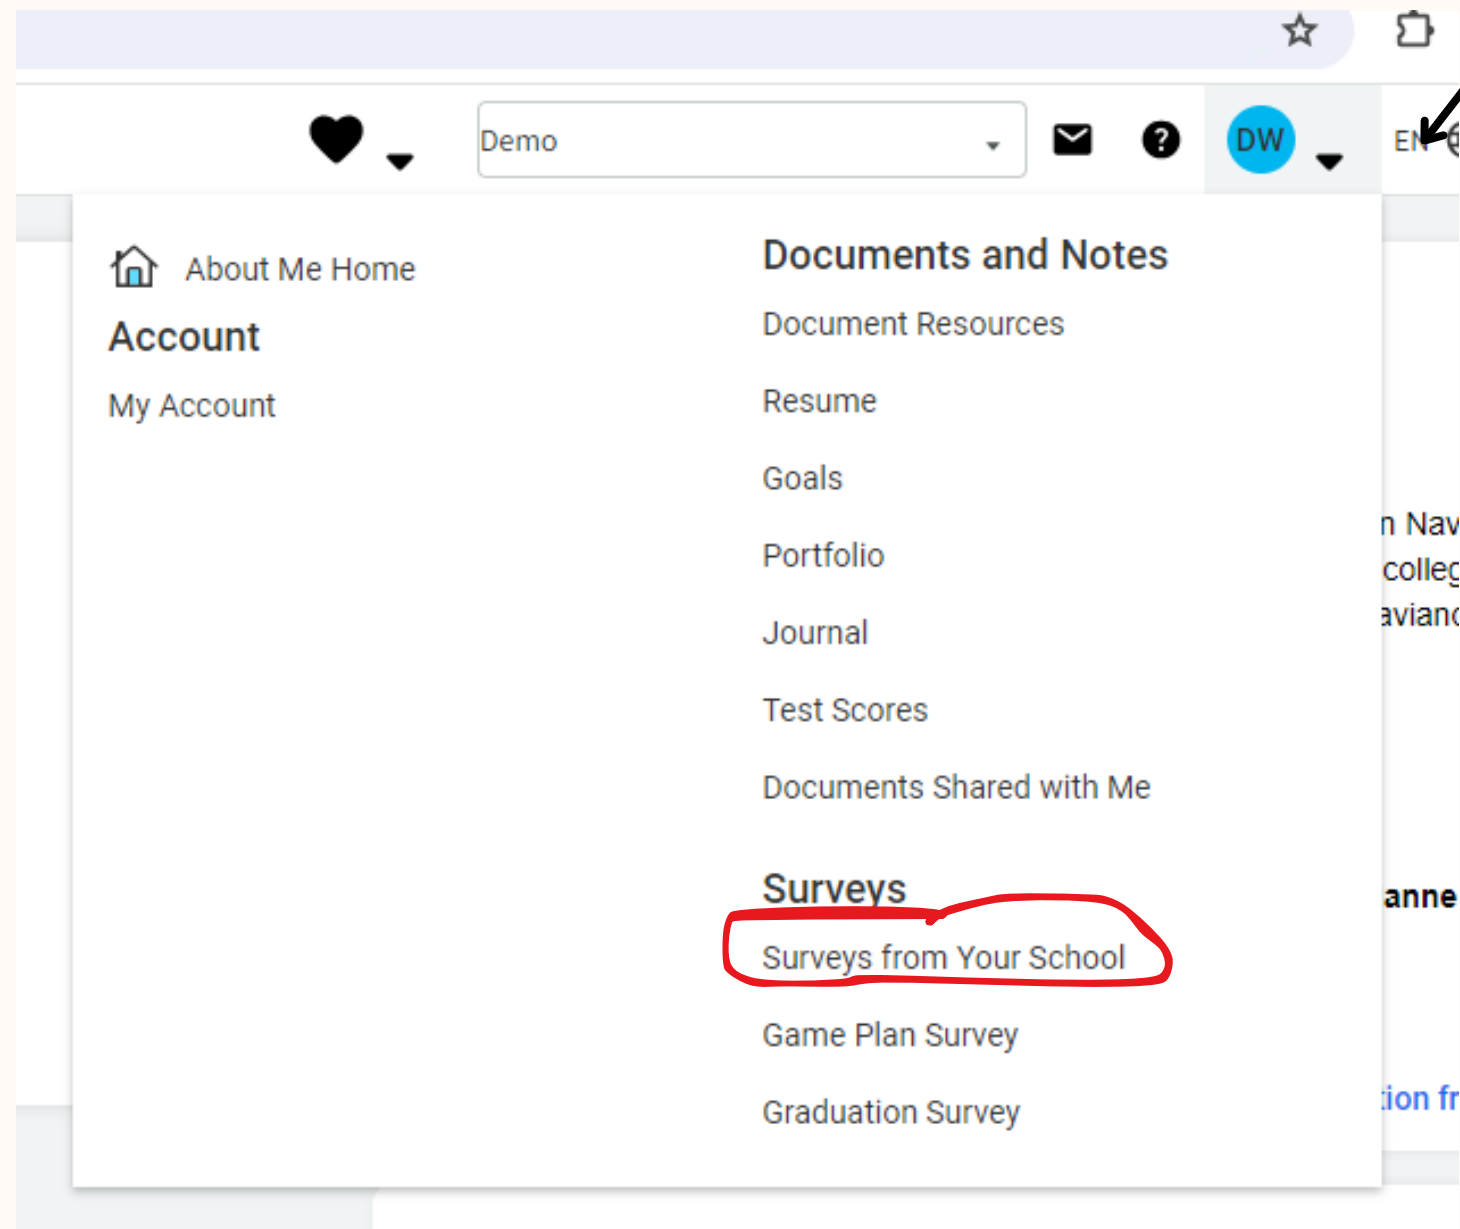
Demo

DW

EN

About Me Home

Account

My Account

Documents and Notes

Document Resources

Resume

Goals

Portfolio

Journal

Test Scores

Documents Shared with Me

Surveys

Surveys from Your School

Game Plan Survey

Graduation Survey

n Nav
colleg
avianc

anne

tion fr